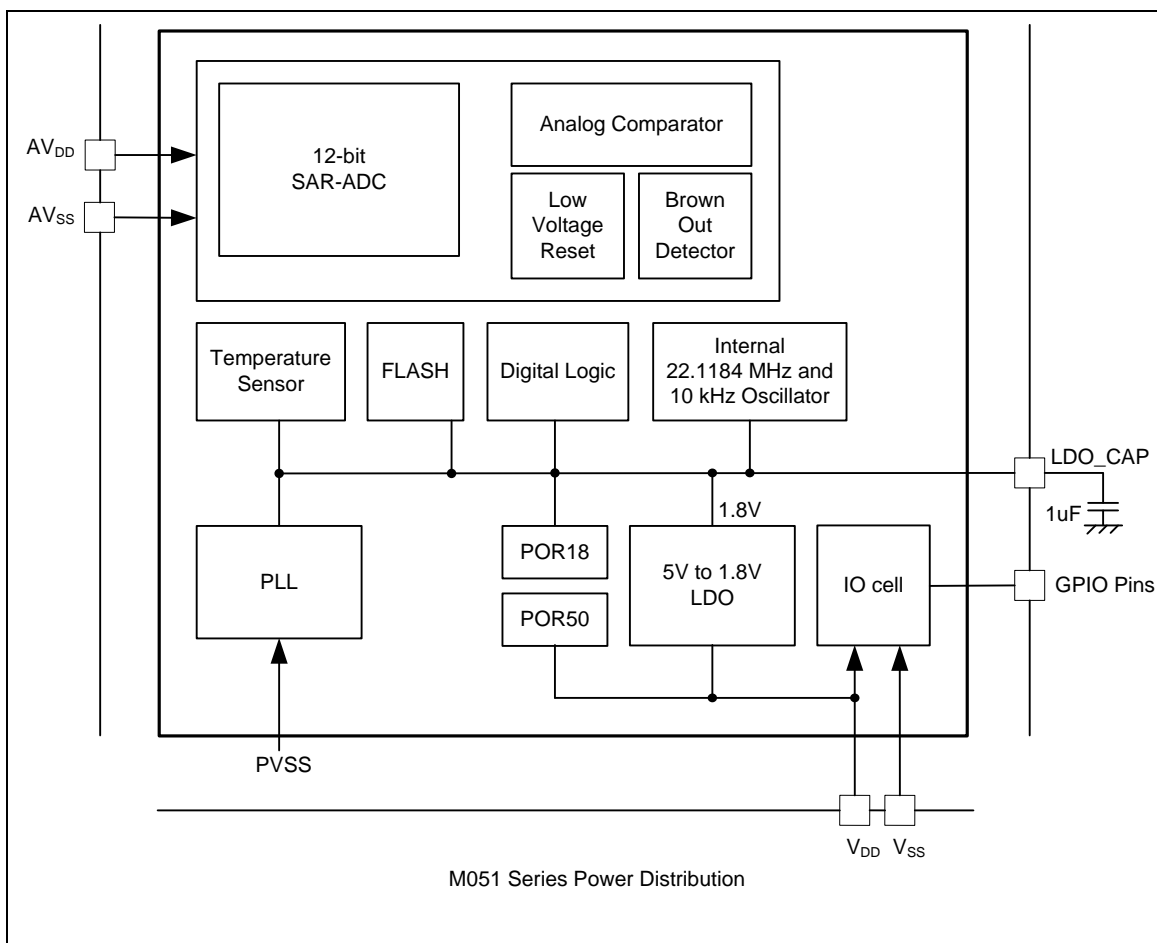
$AV_{DD}$

$AV_{SS}$

12-bit SAR-ADC

Analog Comparator

Low Voltage Reset

Brown Out Detector

Temperature Sensor

FLASH

Digital Logic

Internal 22.1184 MHz and 10 kHz Oscillator

LDO_CAP

1.8V

1uF

PLL

POR18

POR50

5V to 1.8V LDO

IO cell

GPIO Pins

PVSS

$V_{DD}$ $V_{SS}$

M051 Series Power Distribution